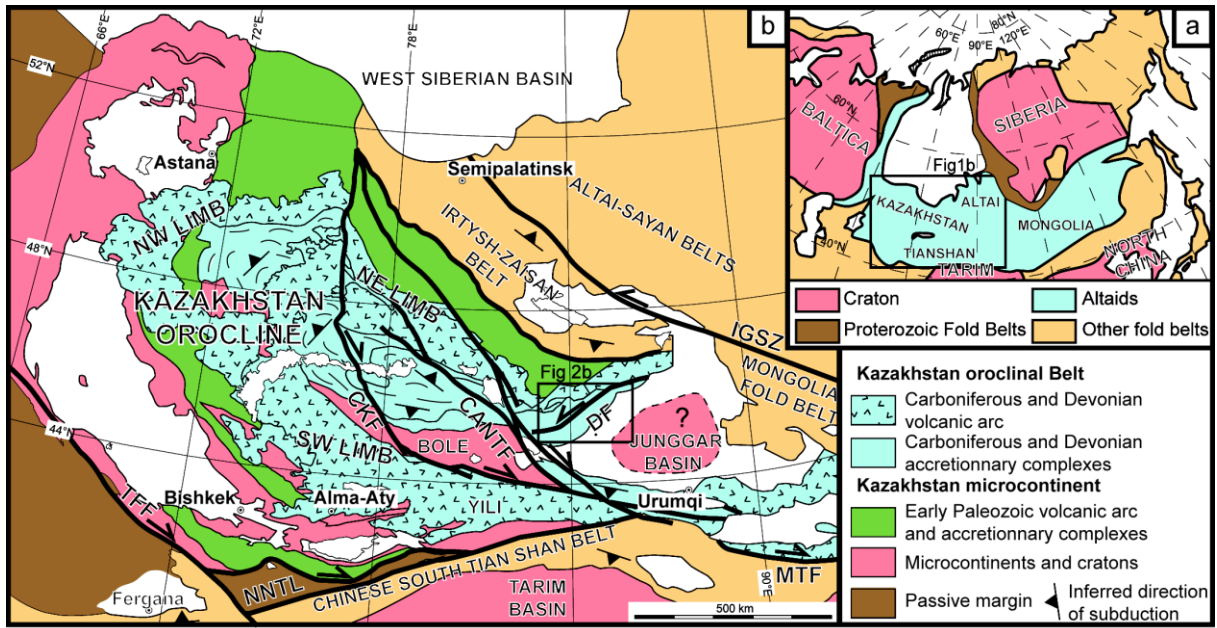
b

66°E
72°E
78°E
52°N
48°N
44°N

WEST SIBERIAN BASIN
Astana
Semipalatinsk
ALTAI-SAYAN BELTS
IRTYSH-ZAISAN BELT
NW LIMB
NE LIMB
KAZAKHSTAN OROCLINE
IGSZ
MONGOLIA FOLD BELT
Fig 2b
CKF
CANTF
DF
?
JUNGGAR BASIN
BOLE
SW LIMB
TFF
Bishkek
Alma-Aty
YILI
Urumqi
NNTL
CHINESE SOUTH TIAN SHAN BELT
TARIM BASIN
MTF
90°E
Fergana
500 km

a

60°E
80°N
90°E
120°E
60°N
40°N
BALTICA
SIBERIA
Fig1b
KAZAKHSTAN
ALTAI
MONGOLIA
TIANSHAN
TARIM
NORTH CHINA

Craton
Altaids
Proterozoic Fold Belts
Other fold belts

Kazakhstan oroclinal Belt
Carboniferous and Devonian volcanic arc
Carboniferous and Devonian accretionnary complexes
Kazakhstan microcontinent
Early Paleozoic volcanic arc and accretionnary complexes
Microcontinents and cratons
Passive margin
Inferred direction of subduction